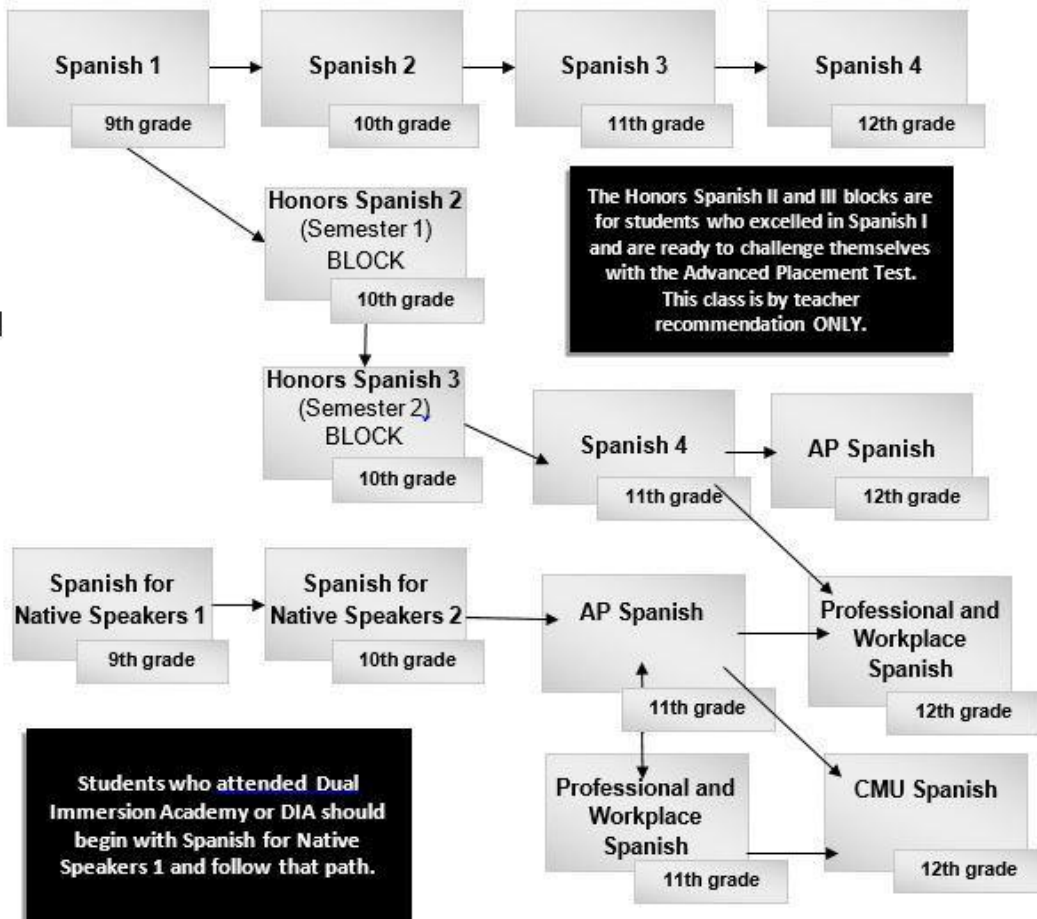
Spanish 1
9th grade

Spanish 2
10th grade

Spanish 3
11th grade

Spanish 4
12th grade

Honors Spanish 2
(Semester 1)
BLOCK
10th grade

The Honors Spanish II and III blocks are for students who excelled in Spanish I and are ready to challenge themselves with the Advanced Placement Test. This class is by teacher recommendation ONLY.

Honors Spanish 3
(Semester 2)
BLOCK
10th grade

Spanish 4
11th grade

AP Spanish
12th grade

Spanish for Native Speakers 1
9th grade

Spanish for Native Speakers 2
10th grade

AP Spanish
11th grade

Professional and Workplace Spanish
12th grade

Students who attended Dual Immersion Academy or DIA should begin with Spanish for Native Speakers 1 and follow that path.

Professional and Workplace Spanish
11th grade

CMU Spanish
12th grade